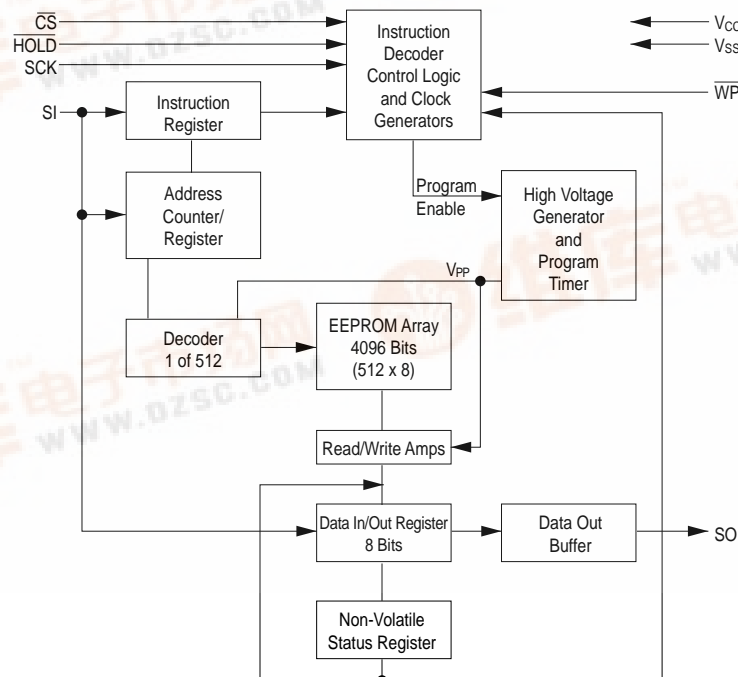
$\overline{CS}$
$\overline{HOLD}$
SCK
SI
Instruction Decoder Control Logic and Clock Generators
$V_{CC}$
$V_{SS}$
$\overline{WP}$
Instruction Register
Address Counter/ Register
Program Enable
High Voltage Generator and Program Timer
$V_{PP}$
Decoder 1 of 512
EEPROM Array 4096 Bits (512 x 8)
Read/Write Amps
Data In/Out Register 8 Bits
Data Out Buffer
SO
Non-Volatile Status Register
www.dzsc.com